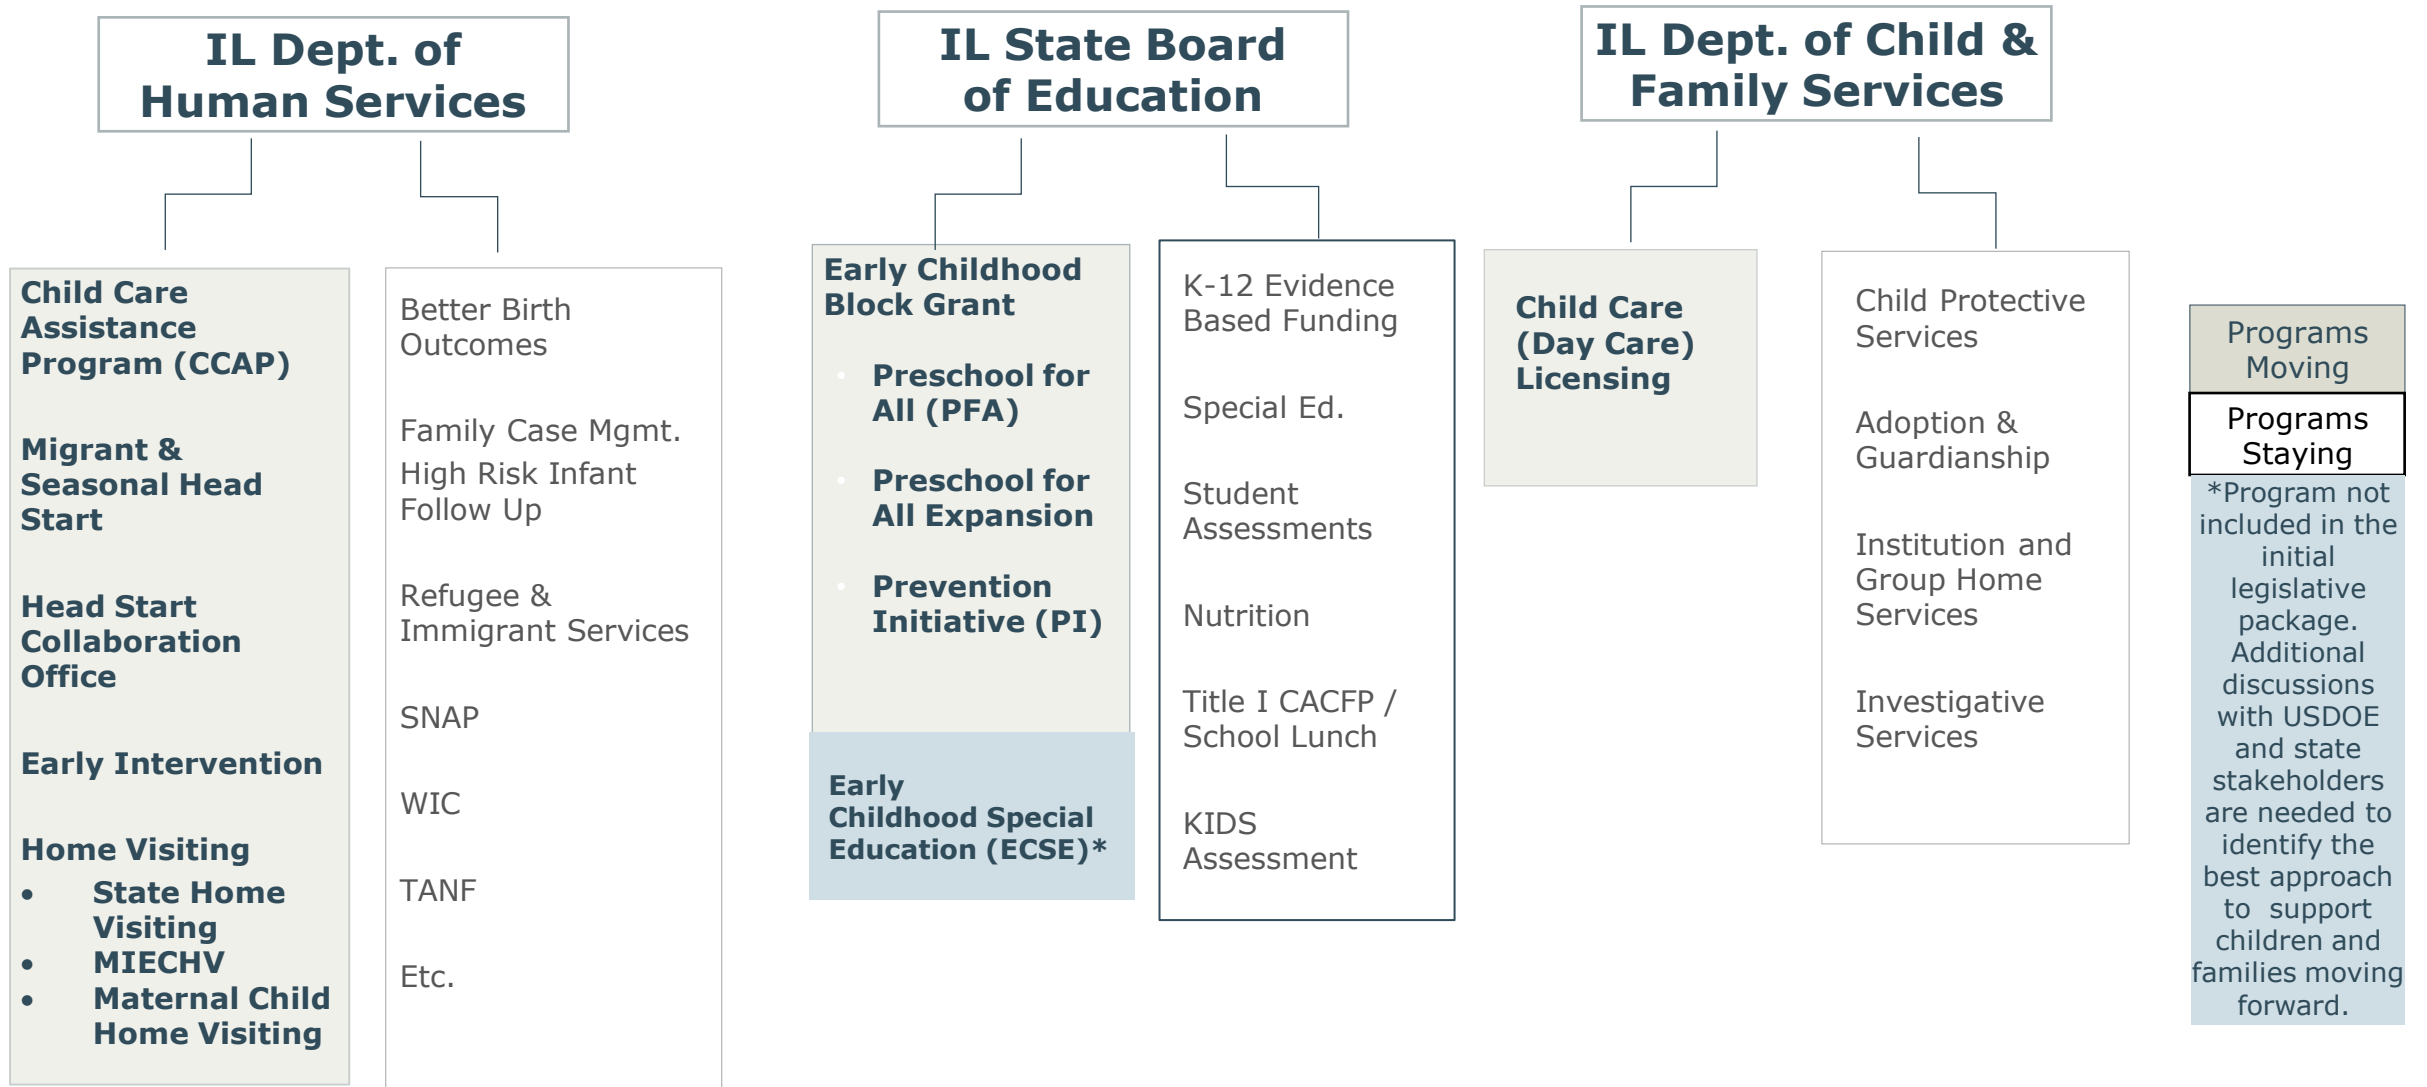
IL Dept. of Human Services

Child Care Assistance Program (CCAP)

Migrant & Seasonal Head Start

Head Start Collaboration Office

Early Intervention

Home Visiting
- State Home Visiting
- MIECHV
- Maternal Child Home Visiting

Better Birth Outcomes

Family Case Mgmt.
High Risk Infant Follow Up

Refugee & Immigrant Services

SNAP

WIC

TANF

Etc.

IL State Board of Education

Early Childhood Block Grant
- Preschool for All (PFA)
- Preschool for All Expansion
- Prevention Initiative (PI)

Early Childhood Special Education (ECSE)*

K-12 Evidence Based Funding

Special Ed.

Student Assessments

Nutrition

Title I CACFP / School Lunch

KIDS Assessment

IL Dept. of Child & Family Services

Child Care (Day Care) Licensing

Child Protective Services

Adoption & Guardianship

Institution and Group Home Services

Investigative Services

Programs Moving

Programs Staying

*Program not included in the initial legislative package. Additional discussions with USDOE and state stakeholders are needed to identify the best approach to support children and families moving forward.